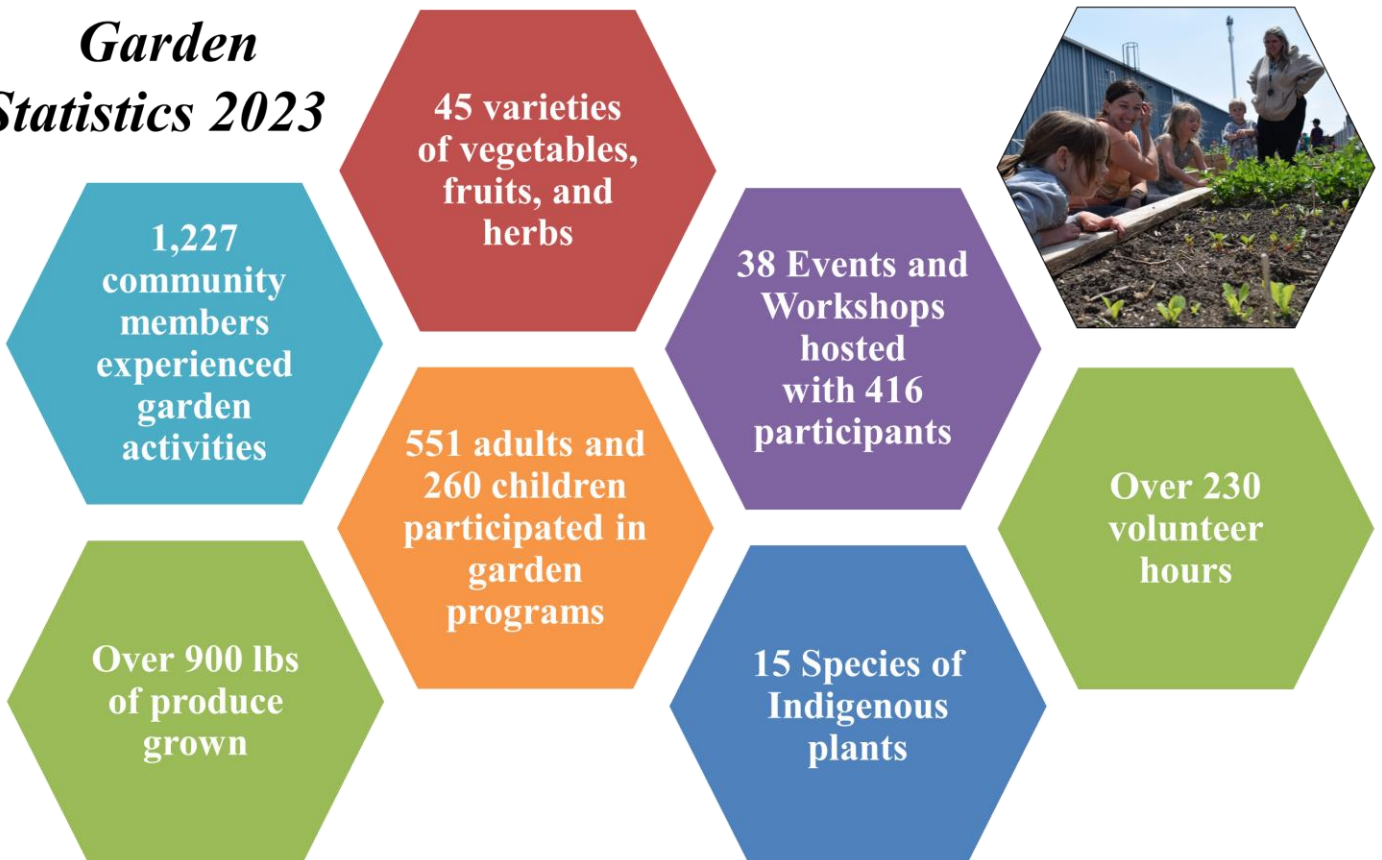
Garden Statistics 2023

45 varieties of vegetables, fruits, and herbs

1,227 community members experienced garden activities

38 Events and Workshops hosted with 416 participants

551 adults and 260 children participated in garden programs

Over 230 volunteer hours

Over 900 lbs of produce grown

15 Species of Indigenous plants